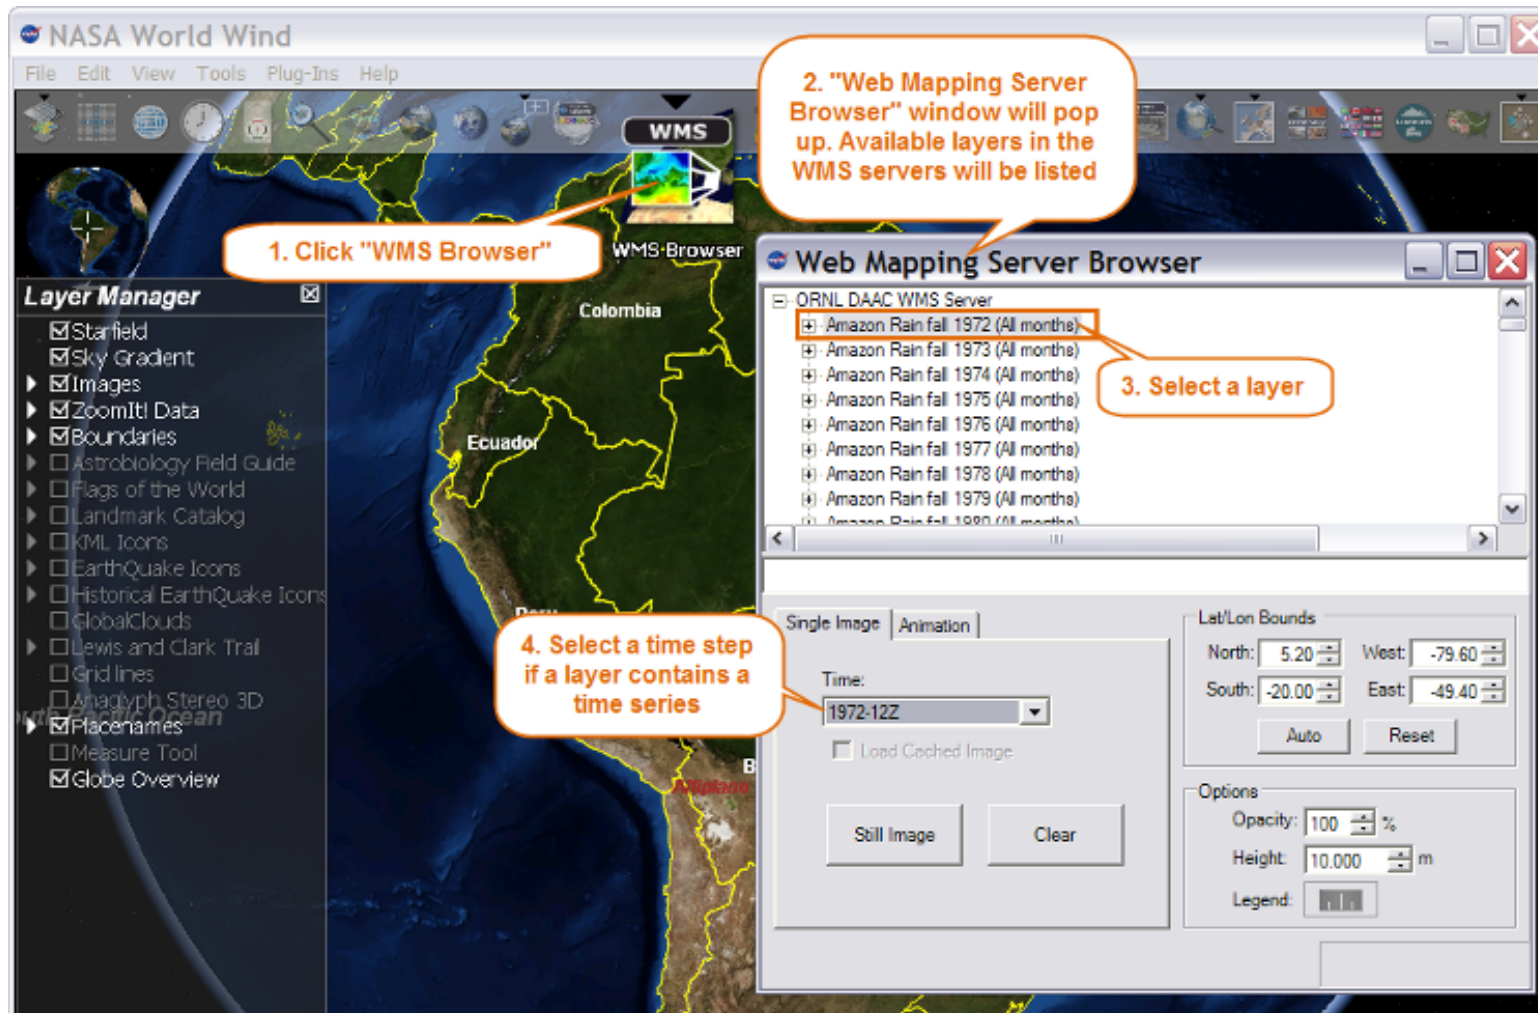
NASA World Wind

File Edit View Tools Plug-Ins Help

WMS

WMS Browser

1. Click "WMS Browser"

2. "Web Mapping Server Browser" window will pop up. Available layers in the WMS servers will be listed

Layer Manager

Starfield
Sky Gradient
Images
ZoomIt! Data
Boundaries
Astrobiology Field Guide
Flags of the World
Landmark Catalog
KML Icons
EarthQuake Icons
Historical EarthQuake Icons
GlobalClouds
Lewis and Clark Trail
Grid lines
Anaglyph Stereo 3D
Placenames
Measure Tool
Globe Overview

Colombia

Ecuador

Peru

Pacific Ocean

Altiplano

Web Mapping Server Browser

ORNL DAAC WMS Server
Amazon Rain fall 1972 (All months)
Amazon Rain fall 1973 (All months)
Amazon Rain fall 1974 (All months)
Amazon Rain fall 1975 (All months)
Amazon Rain fall 1976 (All months)
Amazon Rain fall 1977 (All months)
Amazon Rain fall 1978 (All months)
Amazon Rain fall 1979 (All months)
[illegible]

3. Select a layer

4. Select a time step if a layer contains a time series

Single Image | Animation

Time:
1972-12Z

Load Cached Image

Still Image | Clear

Lat/Lon Bounds
North: 5.20 | West: -79.60
South: -20.00 | East: -49.40
Auto | Reset

Options
Opacity: 100 %
Height: 10.000 m
Legend: